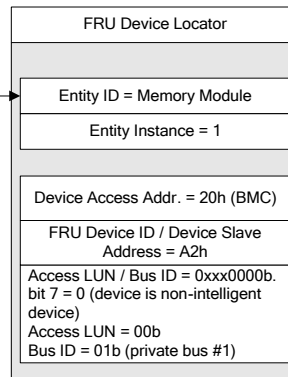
FRU Device Locator

Entity ID = Memory Module

Entity Instance = 1

Device Access Addr. = 20h (BMC)

FRU Device ID / Device Slave Address = A2h

Access LUN / Bus ID = 0xxx0000b.
bit 7 = 0 (device is non-intelligent device)
Access LUN = 00b
Bus ID = 01b (private bus #1)